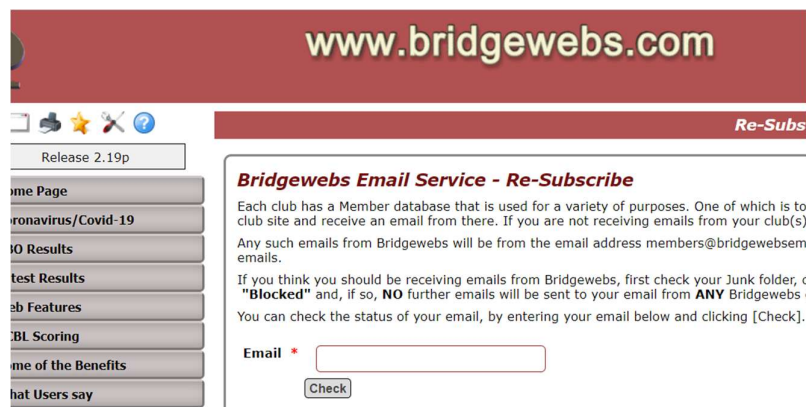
www.bridgewebs.com

Release 2.19p

ome Page

oronavirus/Covid-19

BO Results

test Results

eb Features

BL Scoring

me of the Benefits

hat Users say

Re-Subs

Bridgewebs Email Service - Re-Subscribe

Each club has a Member database that is used for a variety of purposes. One of which is to club site and receive an email from there. If you are not receiving emails from your club(s)

Any such emails from Bridgewebs will be from the email address members@bridgewebsem emails.

If you think you should be receiving emails from Bridgewebs, first check your Junk folder, c "Blocked" and, if so, NO further emails will be sent to your email from ANY Bridgewebs

You can check the status of your email, by entering your email below and clicking [Check].

Email *

Check